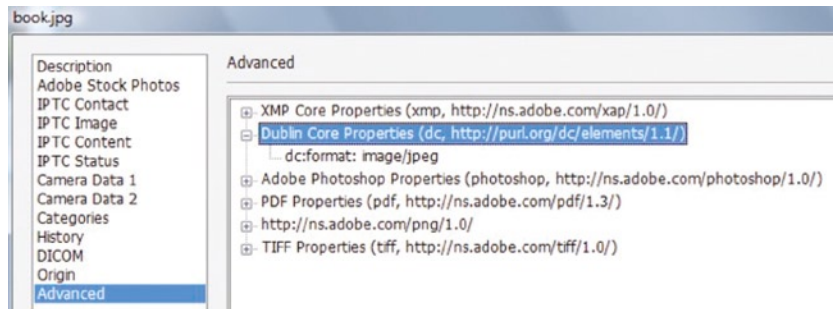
book.jpg

Description
Adobe Stock Photos
IPTC Contact
IPTC Image
IPTC Content
IPTC Status
Camera Data 1
Camera Data 2
Categories
History
DICOM
Origin
Advanced

Advanced

XMP Core Properties (xmp, http://ns.adobe.com/xap/1.0/)
Dublin Core Properties (dc, http://purl.org/dc/elements/1.1/)
dc:format: image/jpeg
Adobe Photoshop Properties (photoshop, http://ns.adobe.com/photoshop/1.0/)
PDF Properties (pdf, http://ns.adobe.com/pdf/1.3/)
http://ns.adobe.com/png/1.0/
TIFF Properties (tiff, http://ns.adobe.com/tiff/1.0/)